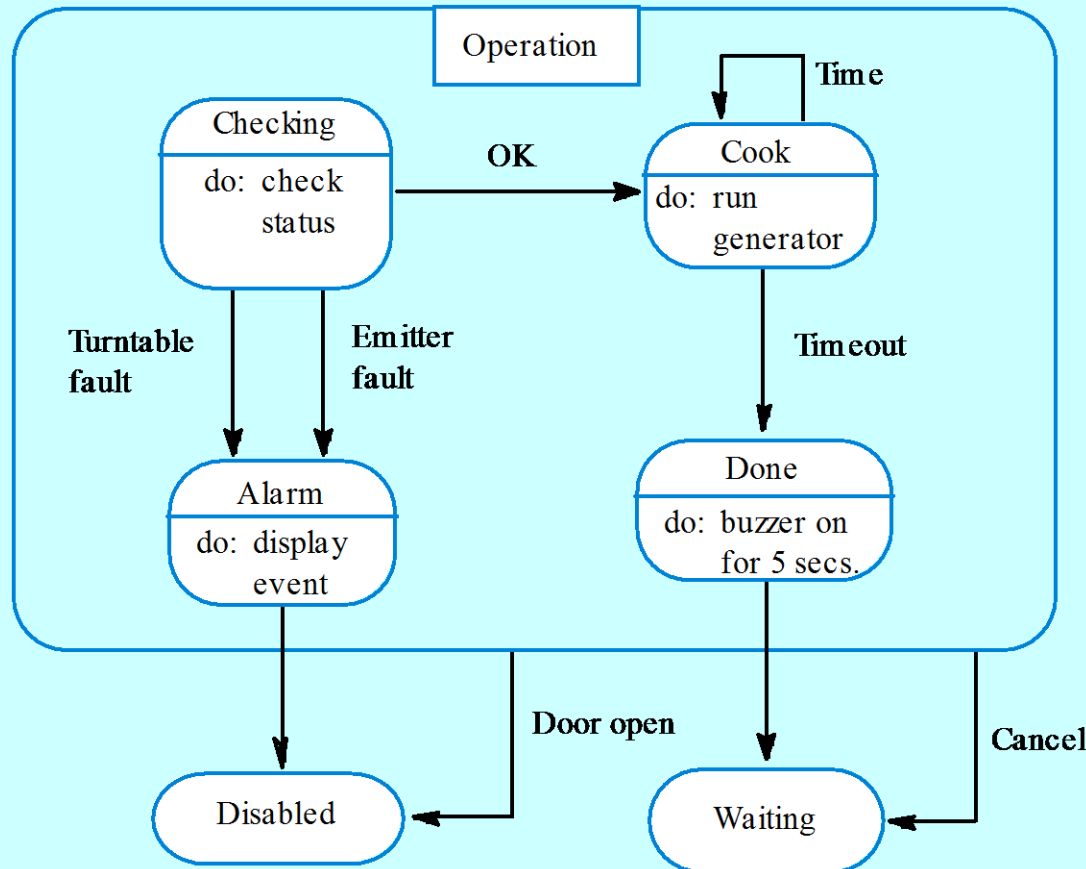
Operation

Checking
do: check status

OK

Time

Cook
do: run generator

Turntable fault

Emitter fault

Timeout

Alarm
do: display event

Done
do: buzzer on for 5 secs.

Door open

Cancel

Disabled

Waiting